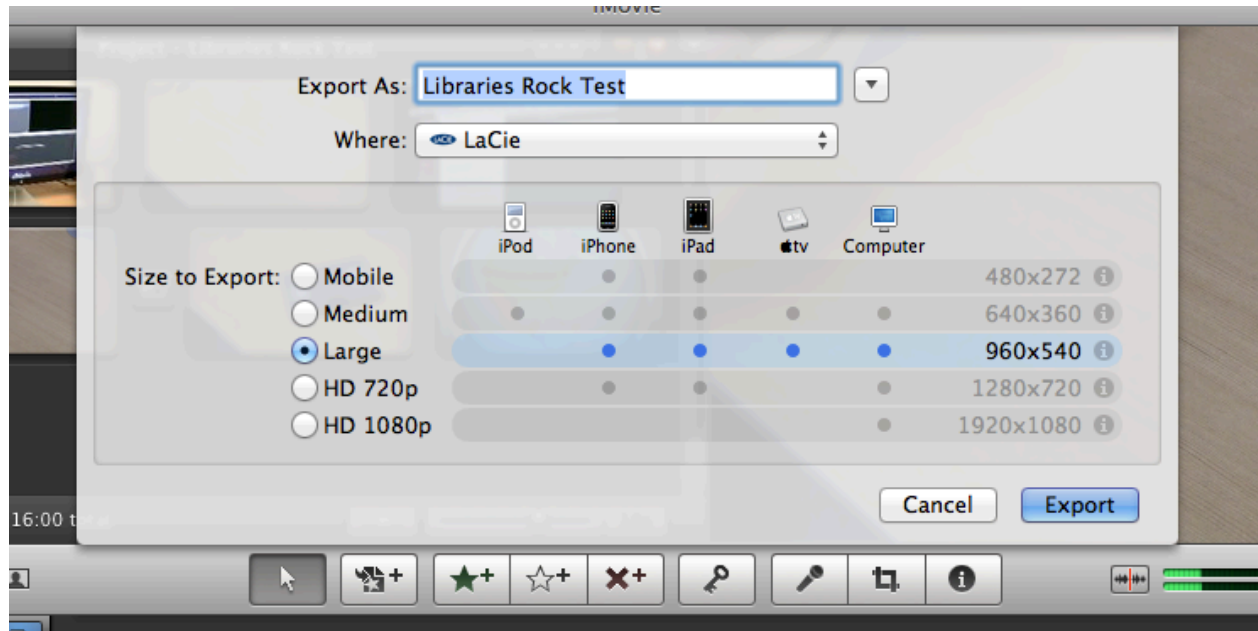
iMovie

Export As: Libraries Rock Test

Where: LaCie

| | iPod | iPhone | iPad | tv | Computer | |
|---|---|---|---|---|---|---|
| Size to Export: Mobile | | ● | ● | | | 480x272 |
| Medium | ● | ● | ● | ● | ● | 640x360 |
| Large | | ● | ● | ● | ● | 960x540 |
| HD 720p | | ● | ● | | ● | 1280x720 |
| HD 1080p | | | | | ● | 1920x1080 |

Cancel Export

16:00